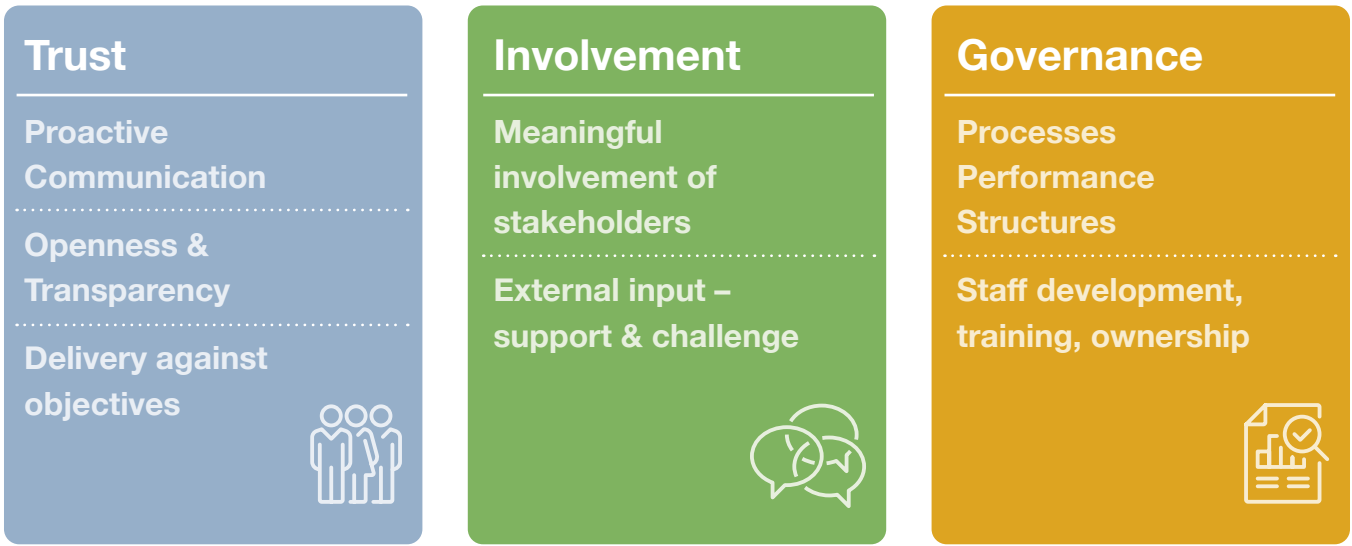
Trust

Proactive Communication

Openness & Transparency

Delivery against objectives

Involvement

Meaningful involvement of stakeholders

External input – support & challenge

Governance

Processes
Performance
Structures

Staff development, training, ownership